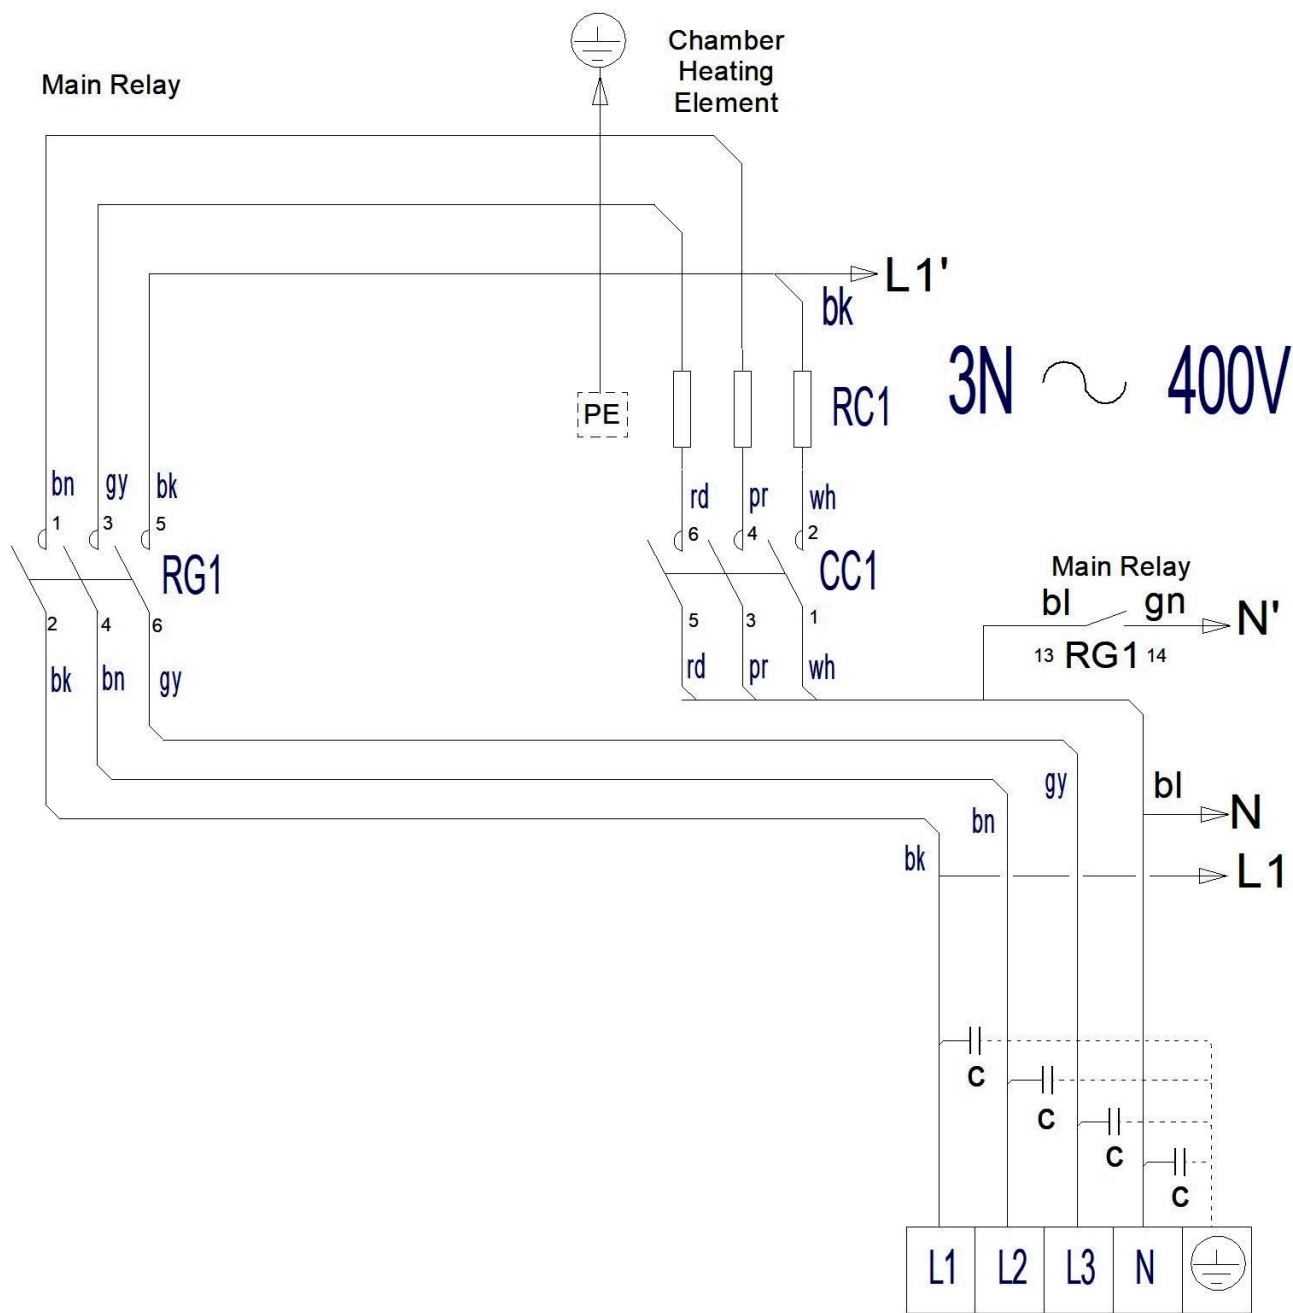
Chamber Heating Element

Main Relay

L1'

bk

3N $\sim$ 400V

PE

RC1

bn gy bk

1 3 5

RG1

2 4 6

bk bn gy

rd pr wh

6 4 2

CC1

5 3 1

rd pr wh

Main Relay

bl gn

N'

13 RG1 14

gy

bl

N

bn

bk

L1

C

C

C

C

L1 L2 L3 N